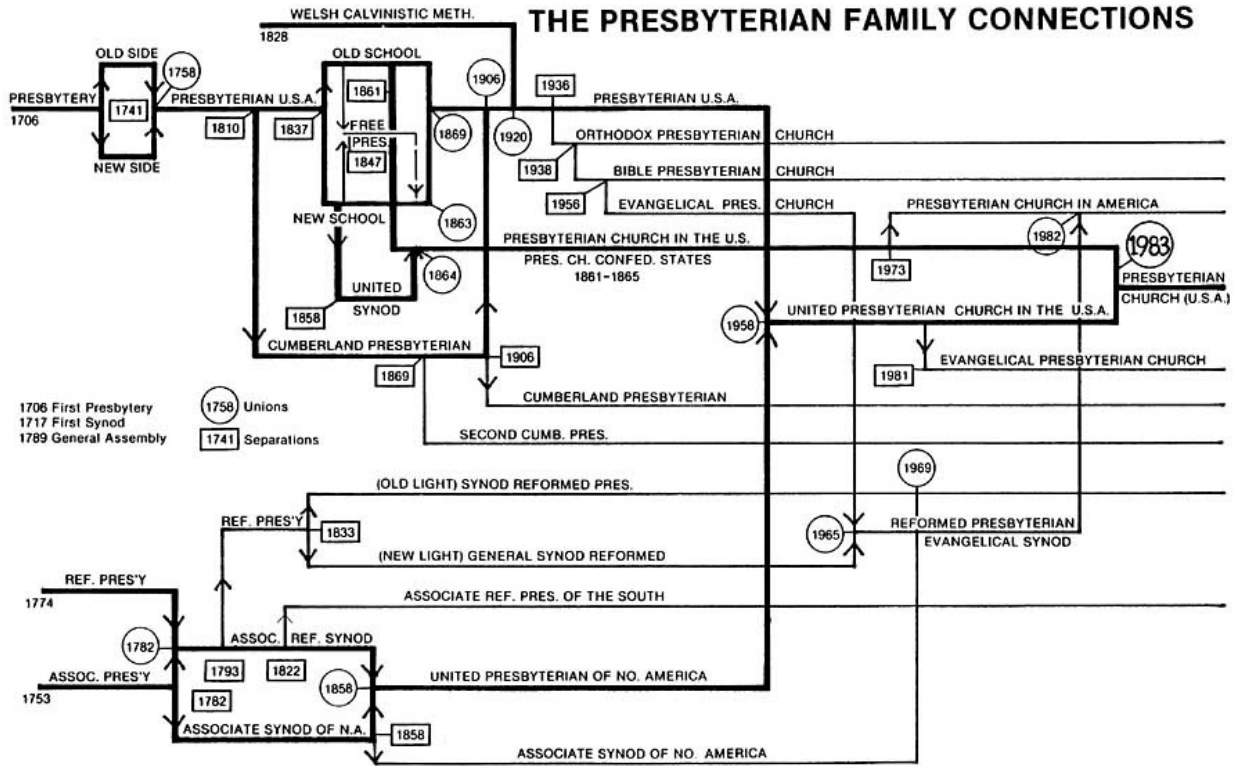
THE PRESBYTERIAN FAMILY CONNECTIONS

WELSH CALVINISTIC METH.
1828

OLD SIDE
1758
PRESBYTERY
1706
1741
NEW SIDE
PRESBYTERIAN U.S.A.
1810

OLD SCHOOL
1861
1837
FREE
PRES.
1847
1869
1863
NEW SCHOOL
1906
1920
1936
PRESBYTERIAN U.S.A.
ORTHODOX PRESBYTERIAN CHURCH
1938
BIBLE PRESBYTERIAN CHURCH
1956
EVANGELICAL PRES. CHURCH
PRESBYTERIAN CHURCH IN AMERICA
1982
1983
PRESBYTERIAN CHURCH IN THE U.S.
PRES. CH. CONFED. STATES
1861-1865
1973
PRESBYTERIAN CHURCH (U.S.A.)
UNITED SYNOD
1864
1858
1958
UNITED PRESBYTERIAN CHURCH IN THE U.S.A.
CUMBERLAND PRESBYTERIAN
1906
EVANGELICAL PRESBYTERIAN CHURCH
1981
1869
CUMBERLAND PRESBYTERIAN
SECOND CUMB. PRES.

1706 First Presbytery
1717 First Synod
1789 General Assembly
1758 Unions
1741 Separations

1969
(OLD LIGHT) SYNOD REFORMED PRES.
REF. PRES'Y
1833
1965
REFORMED PRESBYTERIAN EVANGELICAL SYNOD
(NEW LIGHT) GENERAL SYNOD REFORMED
REF. PRES'Y
1774
ASSOCIATE REF. PRES. OF THE SOUTH
1782
ASSOC. REF. SYNOD
1793
1822
ASSOC. PRES'Y
1753
1782
1858
UNITED PRESBYTERIAN OF NO. AMERICA
ASSOCIATE SYNOD OF N.A.
1858
ASSOCIATE SYNOD OF NO. AMERICA